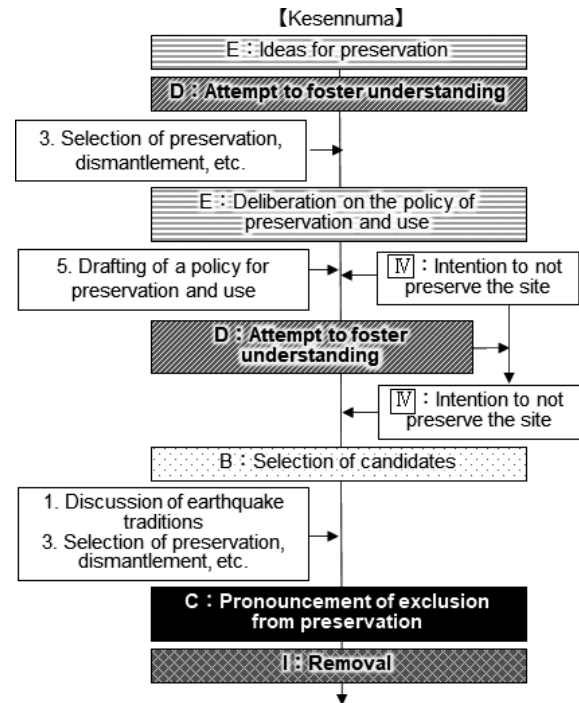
【Kesennuma】

E：Ideas for preservation

D：Attempt to foster understanding

3. Selection of preservation, dismantlement, etc.

E：Deliberation on the policy of preservation and use

5. Drafting of a policy for preservation and use

Ⅳ：Intention to not preserve the site

D：Attempt to foster understanding

Ⅳ：Intention to not preserve the site

B：Selection of candidates

1. Discussion of earthquake traditions
3. Selection of preservation, dismantlement, etc.

C：Pronouncement of exclusion from preservation

I：Removal